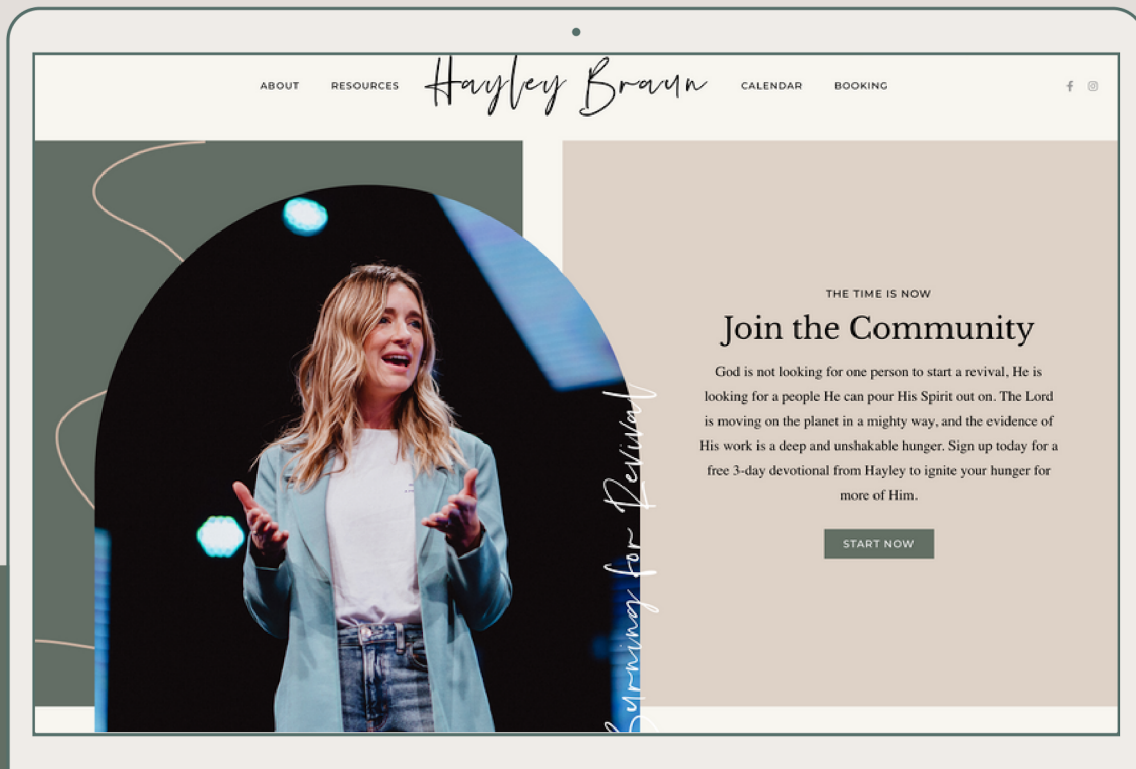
ABOUT RESOURCES Hayley Braun CALENDAR BOOKING

Burning for Revival

THE TIME IS NOW

Join the Community

God is not looking for one person to start a revival, He is looking for a people He can pour His Spirit out on. The Lord is moving on the planet in a mighty way, and the evidence of His work is a deep and unshakable hunger. Sign up today for a free 3-day devotional from Hayley to ignite your hunger for more of Him.

START NOW